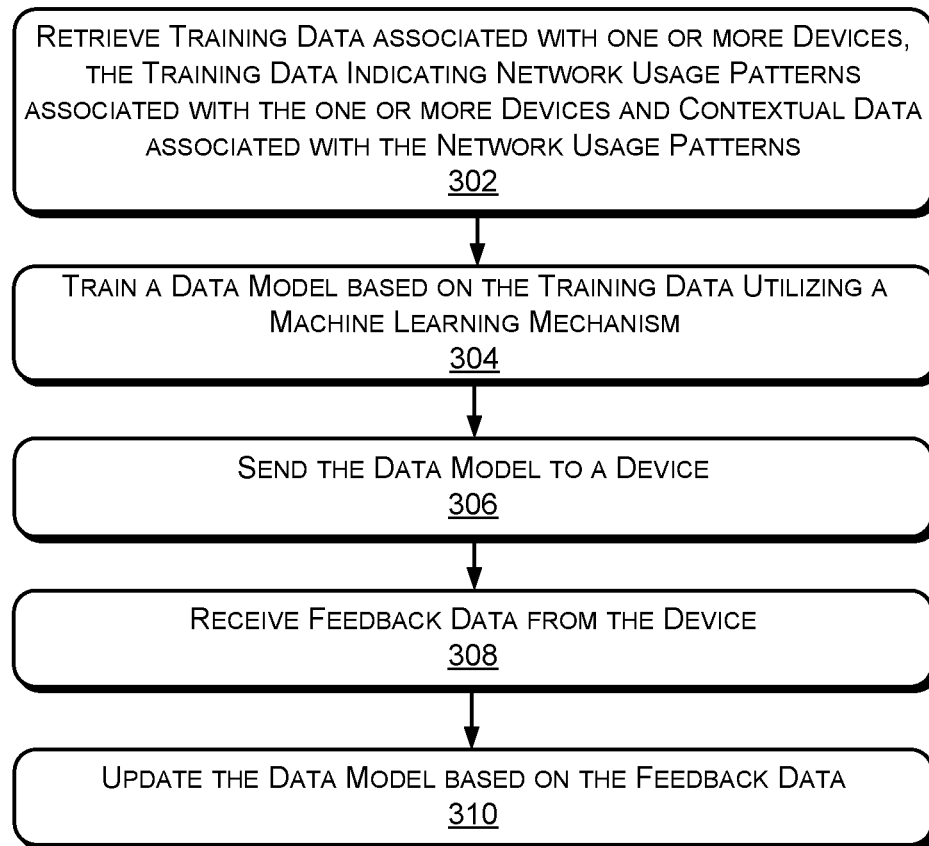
Retrieve Training Data associated with one or more Devices, the Training Data Indicating Network Usage Patterns associated with the one or more Devices and Contextual Data associated with the Network Usage Patterns
302

Train a Data Model based on the Training Data Utilizing a Machine Learning Mechanism
304

Send the Data Model to a Device
306

Receive Feedback Data from the Device
308

Update the Data Model based on the Feedback Data
310